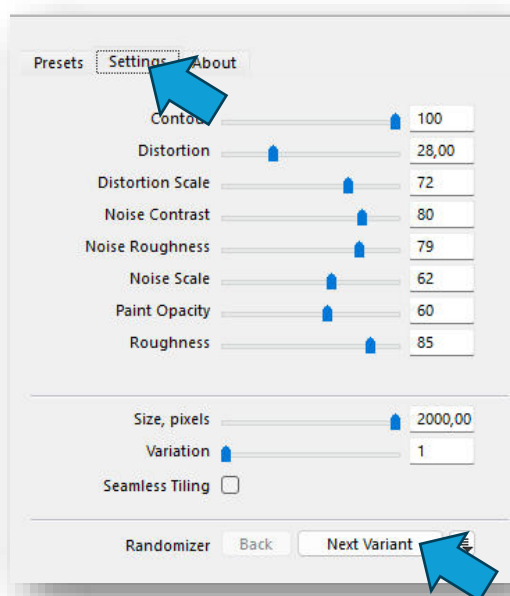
Presets Settings About

Contou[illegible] 100
Distortion 28,00
Distortion Scale 72
Noise Contrast 80
Noise Roughness 79
Noise Scale 62
Paint Opacity 60
Roughness 85

Size, pixels 2000,00
Variation 1
Seamless Tiling

Randomizer Back Next Variant